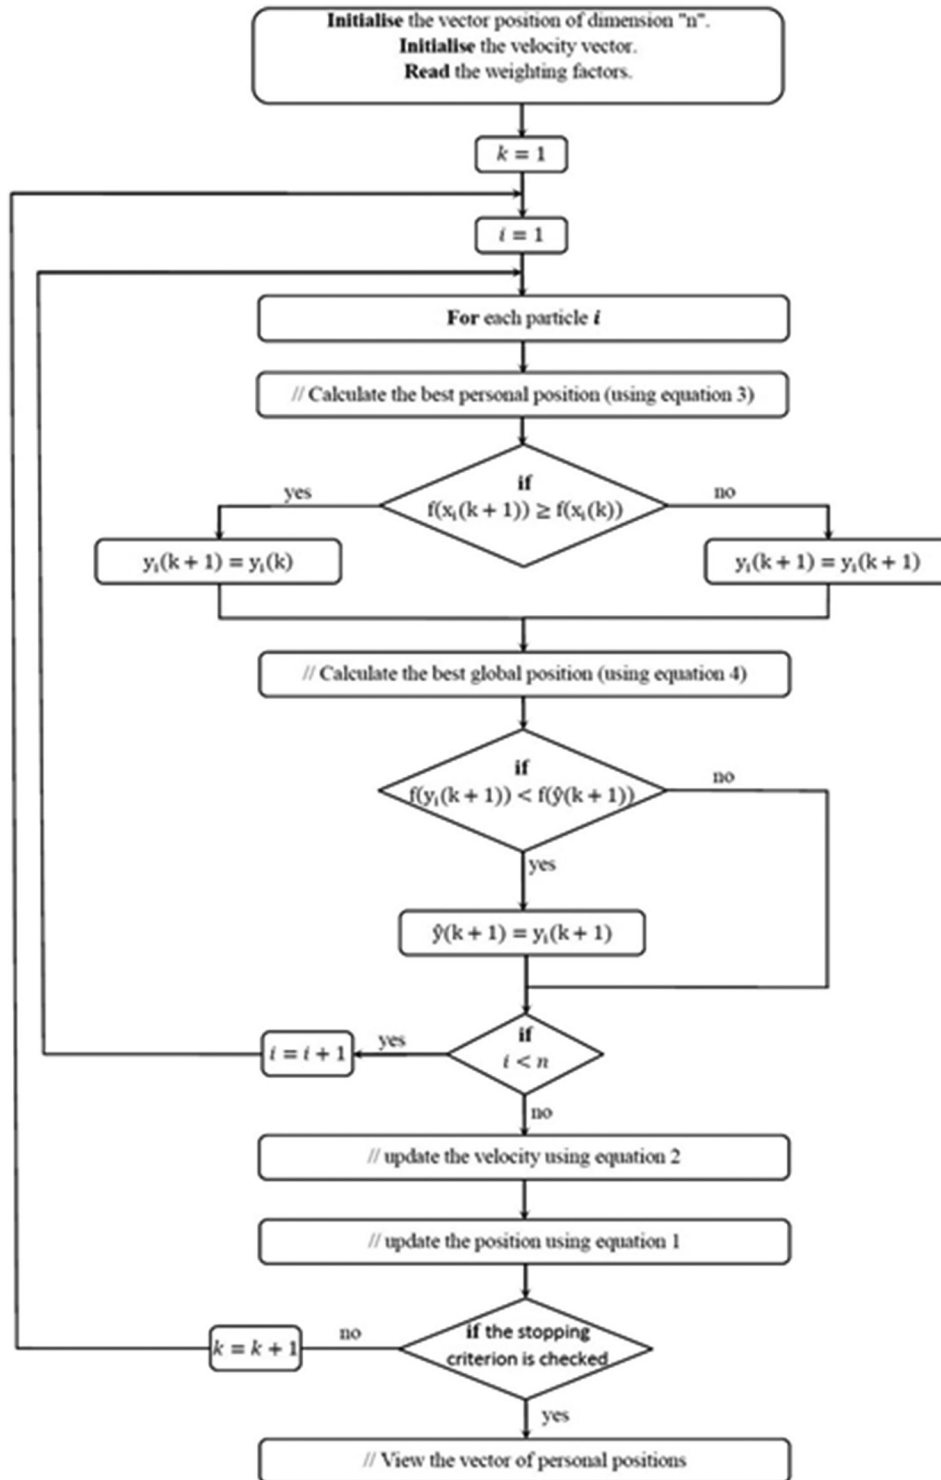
**Initialise** the vector position of dimension "n".
**Initialise** the velocity vector.
**Read** the weighting factors.

$k = 1$

$i = 1$

**For** each particle $i$

// Calculate the best personal position (using equation 3)

**if**
$f(x_i(k+1)) \geq f(x_i(k))$

yes

no

$y_i(k+1) = y_i(k)$

$y_i(k+1) = y_i(k+1)$

// Calculate the best global position (using equation 4)

**if**
$f(y_i(k+1)) < f(\hat{y}(k+1))$

no

yes

$\hat{y}(k+1) = y_i(k+1)$

$i = i + 1$

yes

**if**
$i < n$

no

// update the velocity using equation 2

// update the position using equation 1

$k = k + 1$

no

**if** the stopping criterion is checked

yes

// View the vector of personal positions